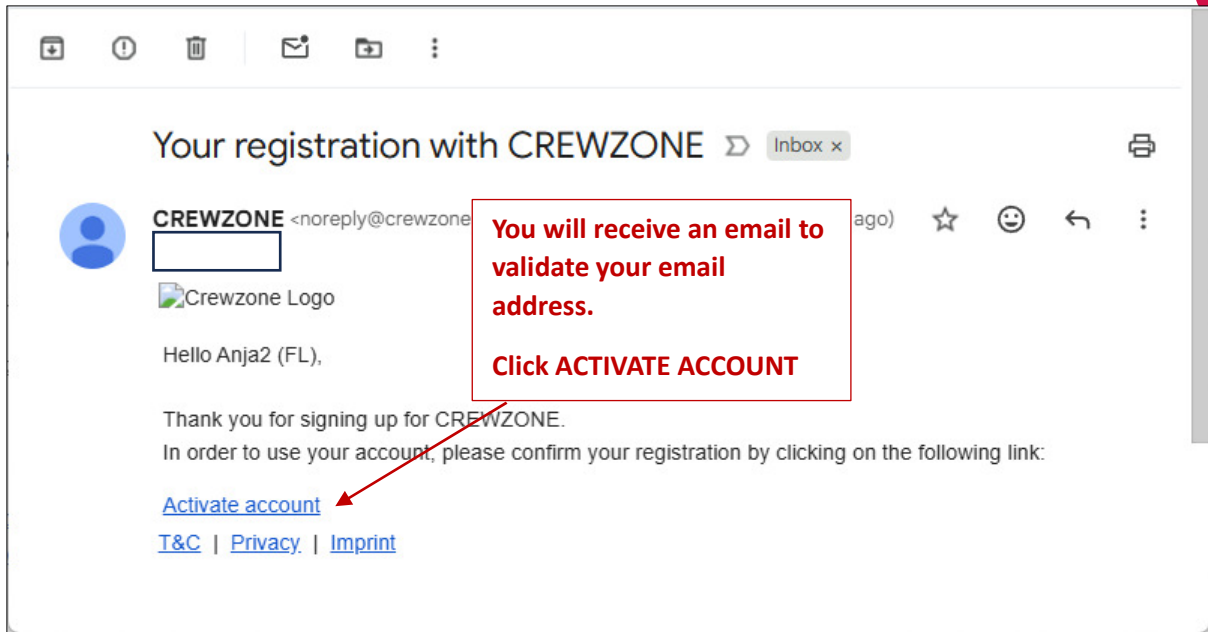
Your registration with CREWZONE Inbox ×

CREWZONE <noreply@crewzone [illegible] ago)

You will receive an email to validate your email address.

Click ACTIVATE ACCOUNT

Crewzone Logo

Hello Anja2 (FL),

Thank you for signing up for CREWZONE.
In order to use your account, please confirm your registration by clicking on the following link:

Activate account

T&C | Privacy | Imprint